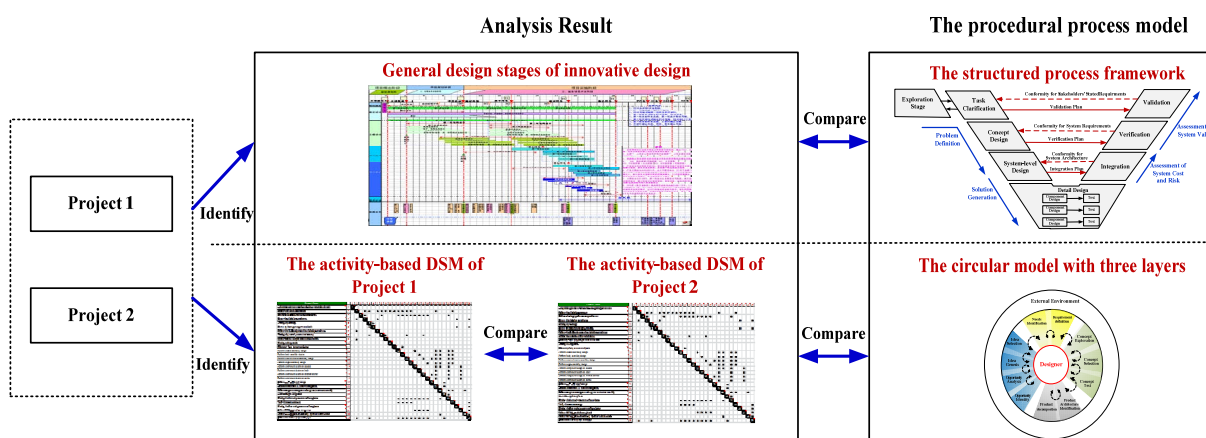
Analysis Result

The procedural process model

Project 1

Project 2

Identify

Identify

General design stages of innovative design

Compare

The structured process framework

Exploration Stage

Task Clarification

Validation

Conformity for Stakeholders' Stated Requirements

Validation Plan

Concept Design

Conformity for System Requirements

Verification

Verification Plan

Problem Definition

Assessment of System Val

System-level Design

Conformity for System Architecture

Integration Plan

Integration

Assessment of System Cost and Risk

Solution Generation

Detail Design

Design

Test

Design

Test

Design

Test

The activity-based DSM of Project 1

Compare

The activity-based DSM of Project 2

Compare

The circular model with three layers

External Environment

Designer